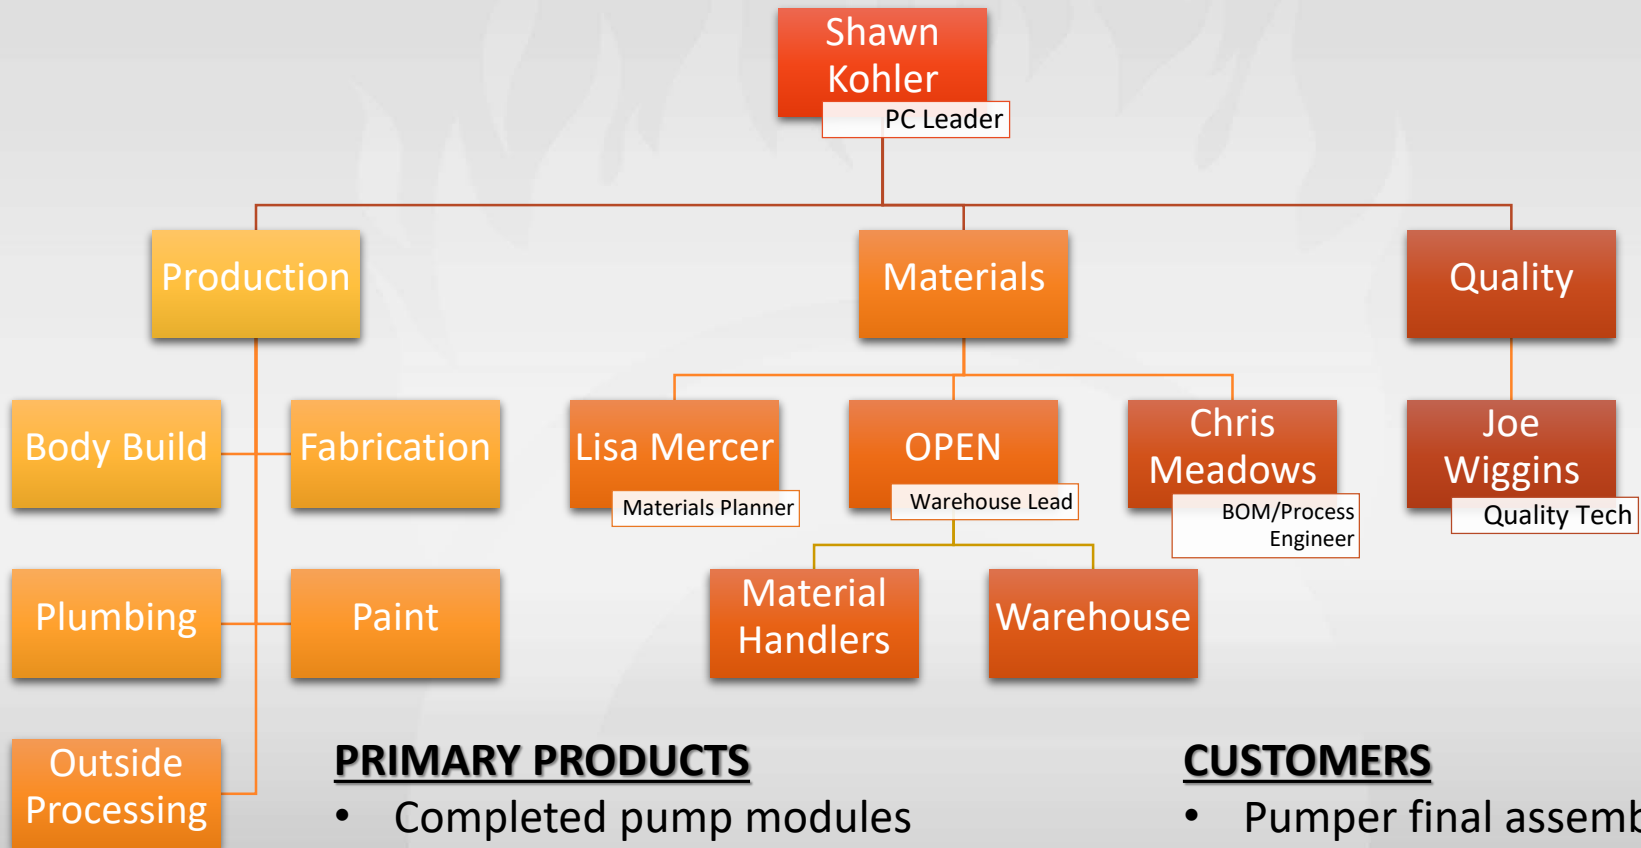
Shawn Kohler
PC Leader

Production

Materials

Quality

Body Build

Fabrication

Plumbing

Paint

Outside Processing

Lisa Mercer
Materials Planner

OPEN
Warehouse Lead

Chris Meadows
BOM/Process Engineer

Joe Wiggins
Quality Tech

Material Handlers

Warehouse

PRIMARY PRODUCTS
• Completed pump modules

CUSTOMERS
• Pumper final assemb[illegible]